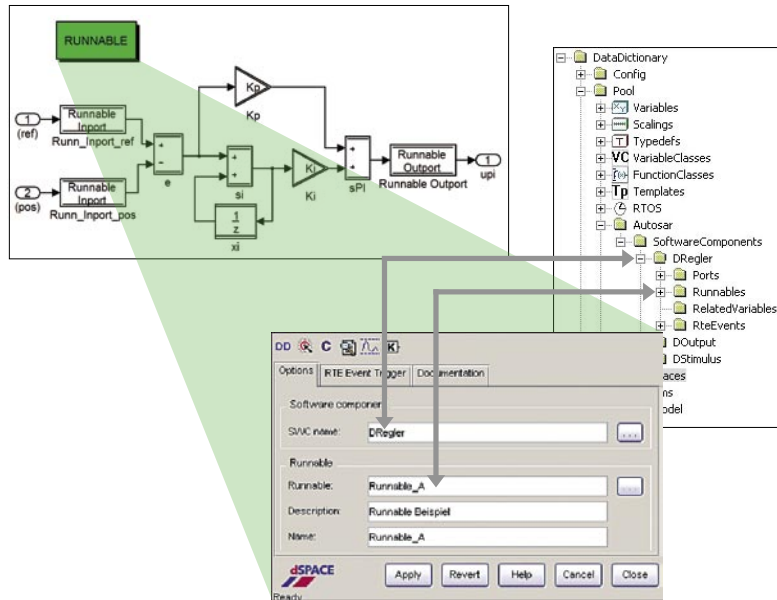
RUNNABLE

1
(ref)
Runnable Inport
Runn_Inport_ref

2
(pos)
Runnable Inport
Runn_Inport_pos

e
Kp
Kp
si
$\frac{1}{z}$
xi
Ki
Ki
sPI
Runnable Outport
Runnable Outport
1
upi

DataDictionary
Config
Pool
Variables
Scalings
Typedefs
VariableClasses
FunctionClasses
Templates
RTOS
Autosar
SoftwareComponents
DRegler
Ports
Runnables
RelatedVariables
RteEvents
DOutput
DStimulus
aces
ns
odel

DD C
Options
RTE Event Trigger
Documentation
Software componen
SWC name: DRegler
Runnable
Runnable: Runnable_A
Description: Runnable Beispiel
Name: Runnable_A
dSPACE
Apply
Revert
Help
Cancel
Close
Ready